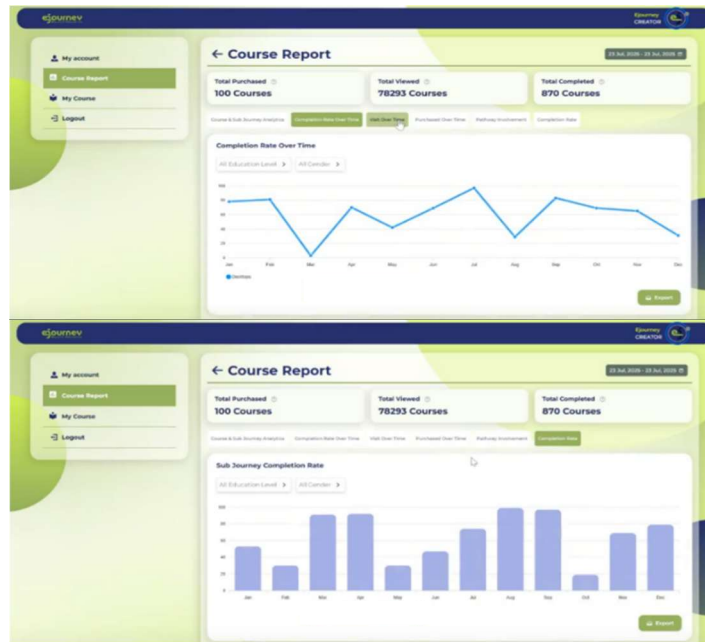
ejourney

Ejourney CREATOR

My account

Course Report

My Course

Logout

← Course Report

23 Jul, 2026 - 23 Jul, 2026

Total Purchased
100 Courses

Total Viewed
78293 Courses

Total Completed
870 Courses

Course & Sub Journey Analytics | Completion Rate Over Time | Visit Over Time | Purchased Over Time | Pathway Involvement | Completion Rate

Completion Rate Over Time

All Education Level > | All Gender >

100
80
60
40
20
0

Jan Feb Mar Apr May Jun Jul Aug Sep Oct Nov Dec

Desktop

Export

ejourney

Ejourney CREATOR

My account

Course Report

My Course

Logout

← Course Report

23 Jul, 2026 - 23 Jul, 2026

Total Purchased
100 Courses

Total Viewed
78293 Courses

Total Completed
870 Courses

Course & Sub Journey Analytics | Completion Rate Over Time | Visit Over Time | Purchased Over Time | Pathway Involvement | Completion Rate

Sub Journey Completion Rate

All Education Level > | All Gender >

100
80
60
40
20
0

Jan Feb Mar Apr May Jun Jul Aug Sep Oct Nov Dec

Export